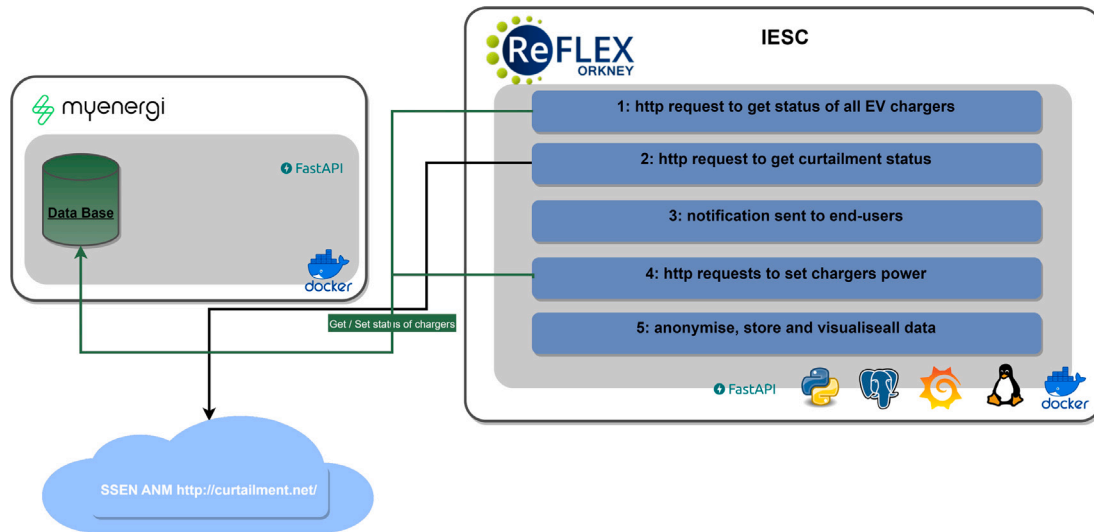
ReFLEX ORKNEY

IESC

myenergi

FastAPI

Data Base

docker

1: http request to get status of all EV chargers

2: http request to get curtailment status

3: notification sent to end-users

4: http requests to set chargers power

5: anonymise, store and visualiseall data

Get / Set status of chargers

FastAPI

docker

SSEN ANM http://curtailment.net/